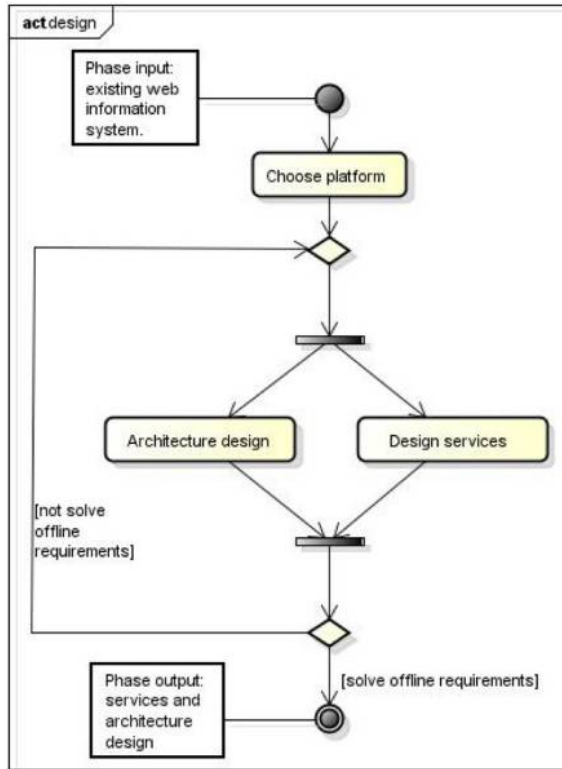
act design

Phase input: existing web information system.

Choose platform

Architecture design

Design services

[not solve offline requirements]

[solve offline requirements]

Phase output: services and architecture design